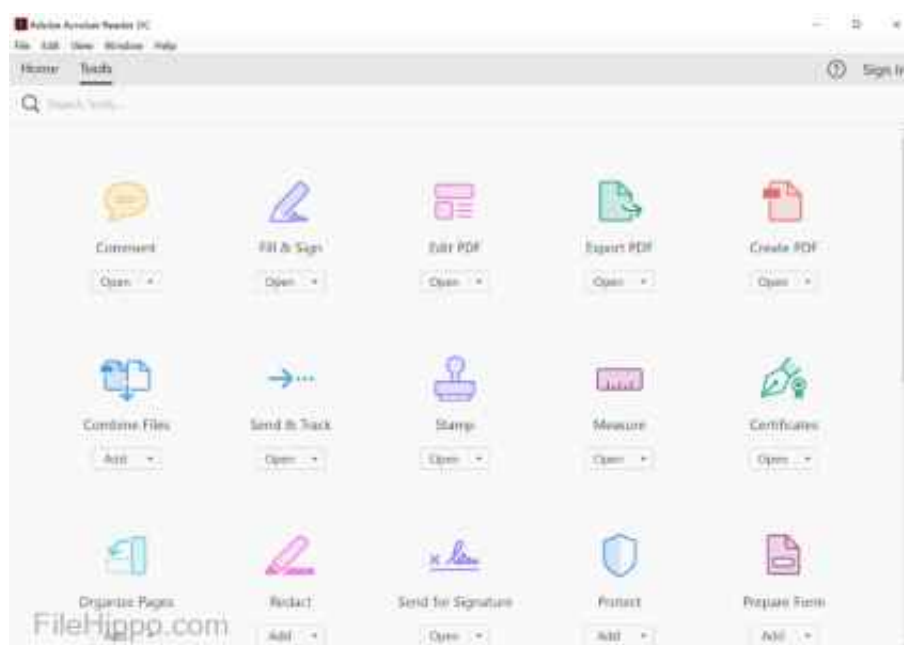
Adobe Acrobat Reader DC

File Edit View Window Help

Home Tools

Sign In

Search Tools

Comment
Open

Fill & Sign
Open

Edit PDF
Open

Export PDF
Open

Create PDF
Open

Combine Files
Add

Send & Track
Open

Stamp
Open

Measure
Open

Certificates
Open

Organize Pages

Redact
Add

Send for Signature
Open

Protect
Add

Prepare Form
Add

FileHippo.com